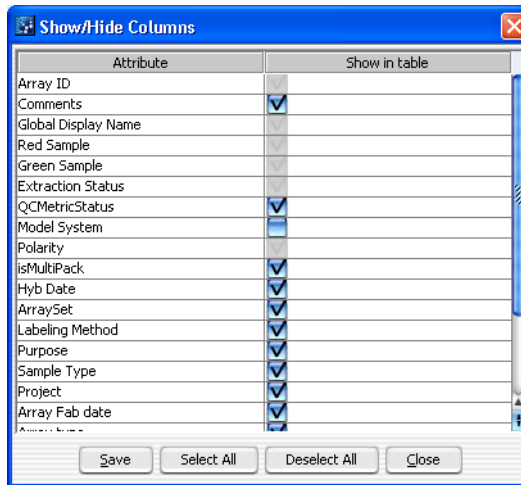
Show/Hide Columns

| Attribute | Show in table |
|---|---|
| Array ID | |
| Comments | |
| Global Display Name | |
| Red Sample | |
| Green Sample | |
| Extraction Status | |
| QCMetricStatus | |
| Model System | |
| Polarity | |
| isMultiPack | |
| Hyb Date | |
| ArraySet | |
| Labeling Method | |
| Purpose | |
| Sample Type | |
| Project | |
| Array Fab date | |
| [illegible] | |

Save | Select All | Deselect All | Close